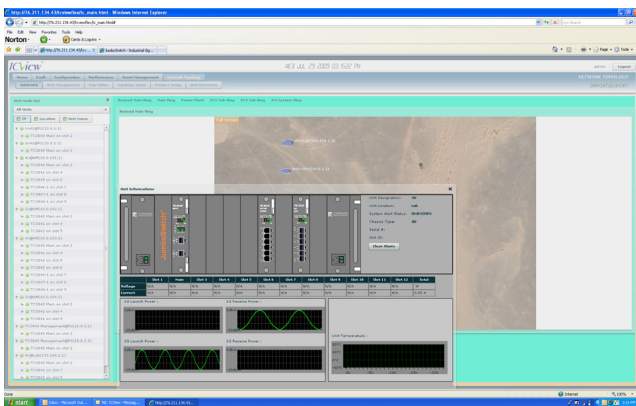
http://76.211.134.43/icview/fault_main.html - Windows Internet Explorer

http://76.211.134.43/icview/fault_main.html

File Edit View Favorites Tools Help

Norton

JunketSwitch - Industrial Sig...

ICView

WED JUL 29 2009 15:52 PM

admin | Logout

Home | Fault | Configuration | Performance | Asset Management | Network Topology

NETWORK TOPOLOGY

Shelf Node List

All Nodes

Redwood Main Ring | Main Ring | Power Plant | FC1 Sub Ring | FC4 Sub Ring | FC4 System Ring

Redwood Main Ring

Unit Informations

Unit Designation:
Unit Location: Lab
System Alert Status:
Chassis Type:
Serial #:
Slot ID:
Clear Alarm

| | Slot 1 | Main | Slot 3 | Slot 4 | Slot 5 | Slot 6 | Slot 7 | Slot 8 | Slot 9 | Slot 10 | Slot 11 | Slot 12 | Total |
|---|---|---|---|---|---|---|---|---|---|---|---|---|---|
| Voltage | N/A | N/A | N/A | N/A | N/A | N/A | N/A | N/A | N/A | N/A | N/A | N/A | 0 |
| Current | N/A | N/A | N/A | N/A | N/A | N/A | N/A | N/A | N/A | N/A | N/A | N/A | 0.00 A |

D3 Launch Power :
D3 Receive Power :
D5 Launch Power :
D5 Receive Power :
Unit Temperature :

Done

Internet

100%

start